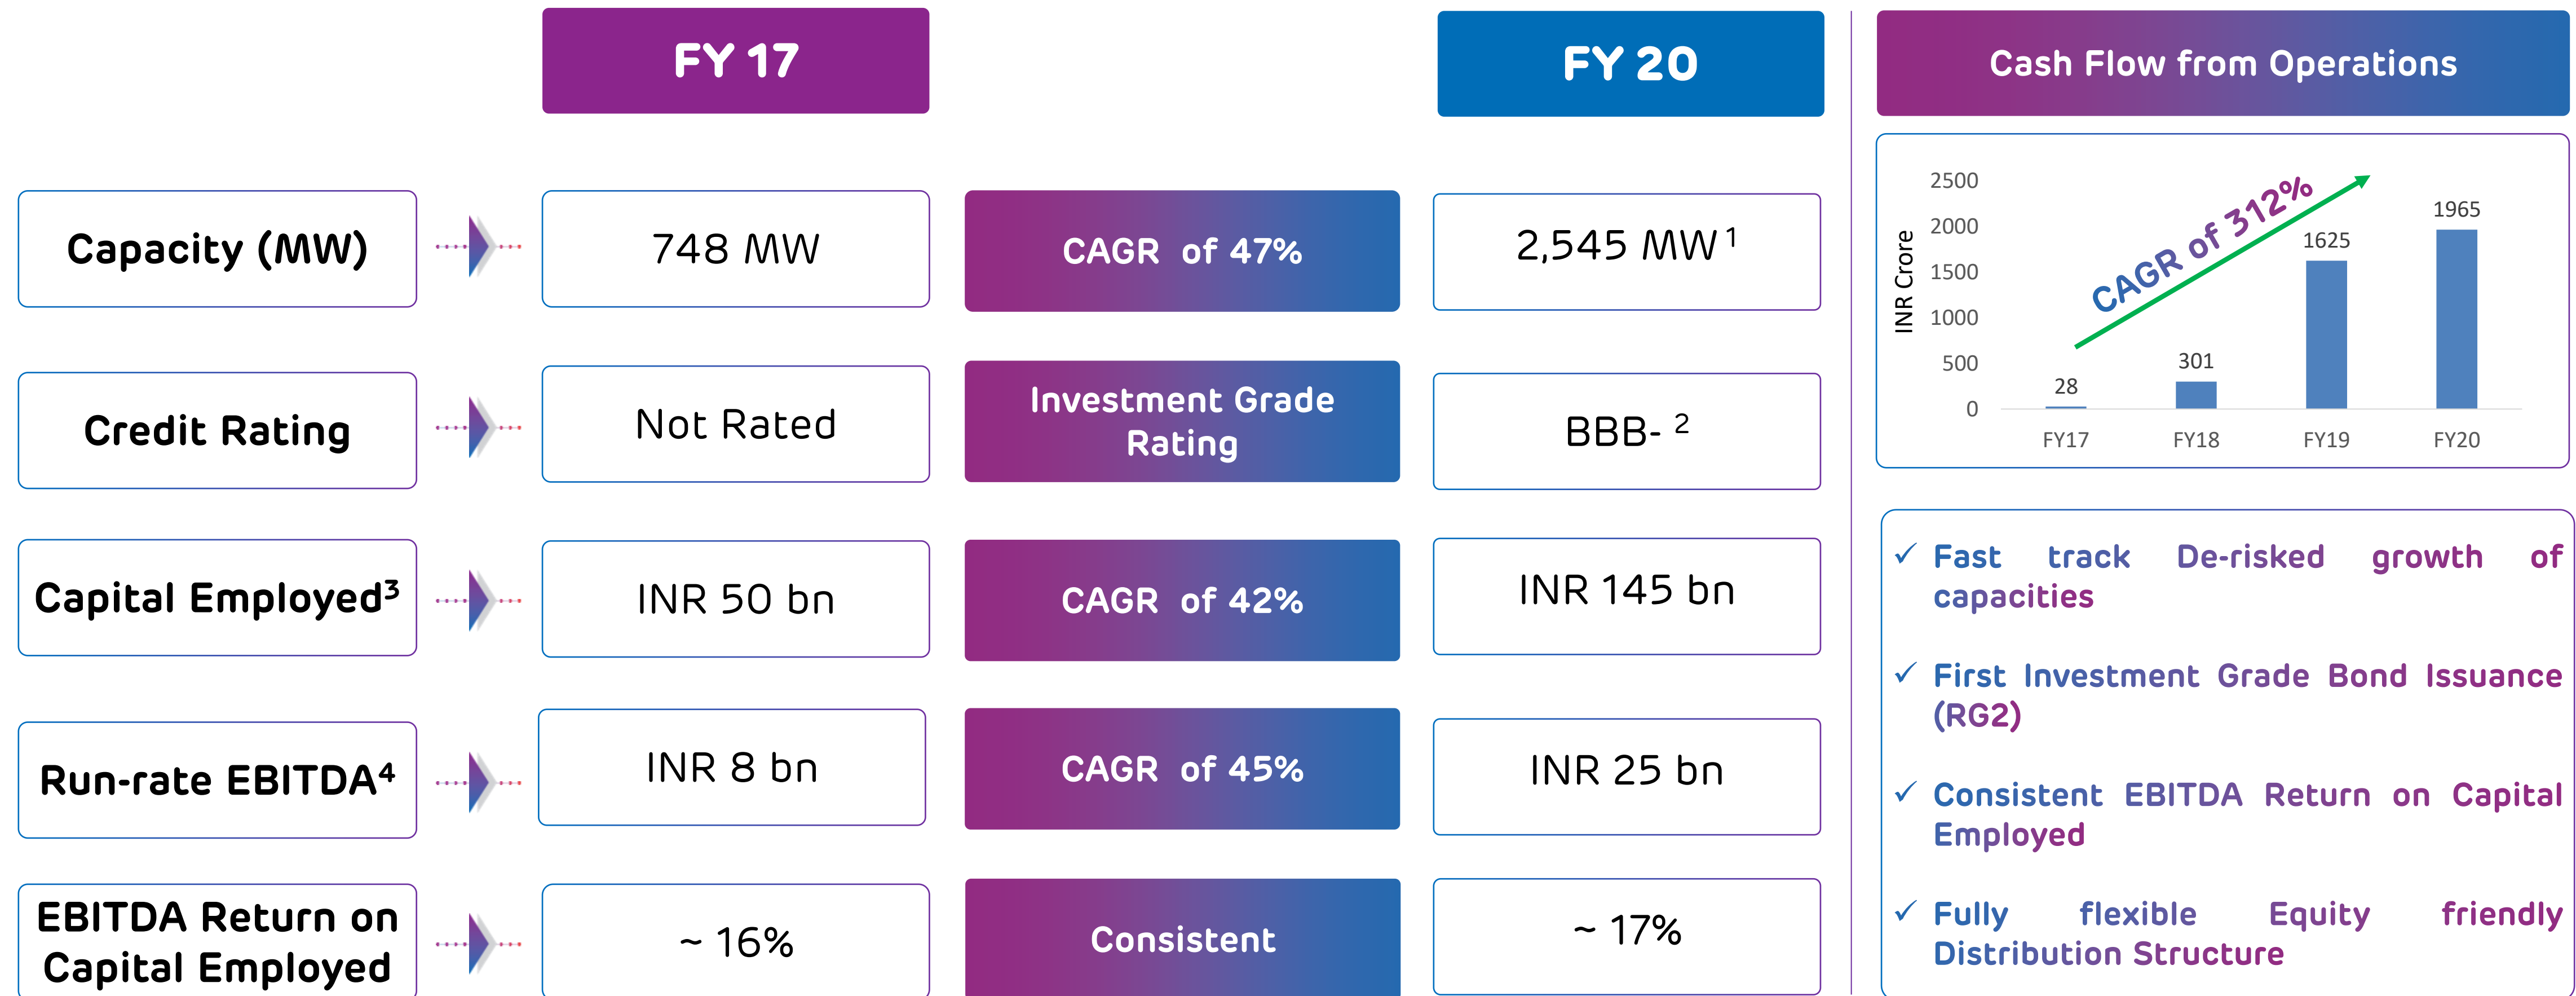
| | FY 17 | | FY 20 |
|---|---|---|---|
| Capacity (MW) | 748 MW | CAGR of 47% | 2,545 MW $^1$ |
| Credit Rating | Not Rated | Investment Grade Rating | BBB- $^2$ |
| Capital Employed$^3$ | INR 50 bn | CAGR of 42% | INR 145 bn |
| Run-rate EBITDA$^4$ | INR 8 bn | CAGR of 45% | INR 25 bn |
| EBITDA Return on Capital Employed | ~ 16% | Consistent | ~ 17% |

Cash Flow from Operations

INR Crore
2500
2000
1500
1000
500
0

CAGR of 312%

28
301
1625
1965

FY17
FY18
FY19
FY20

✓ Fast track De-risked growth of capacities

✓ First Investment Grade Bond Issuance (RG2)

✓ Consistent EBITDA Return on Capital Employed

✓ Fully flexible Equity friendly Distribution Structure